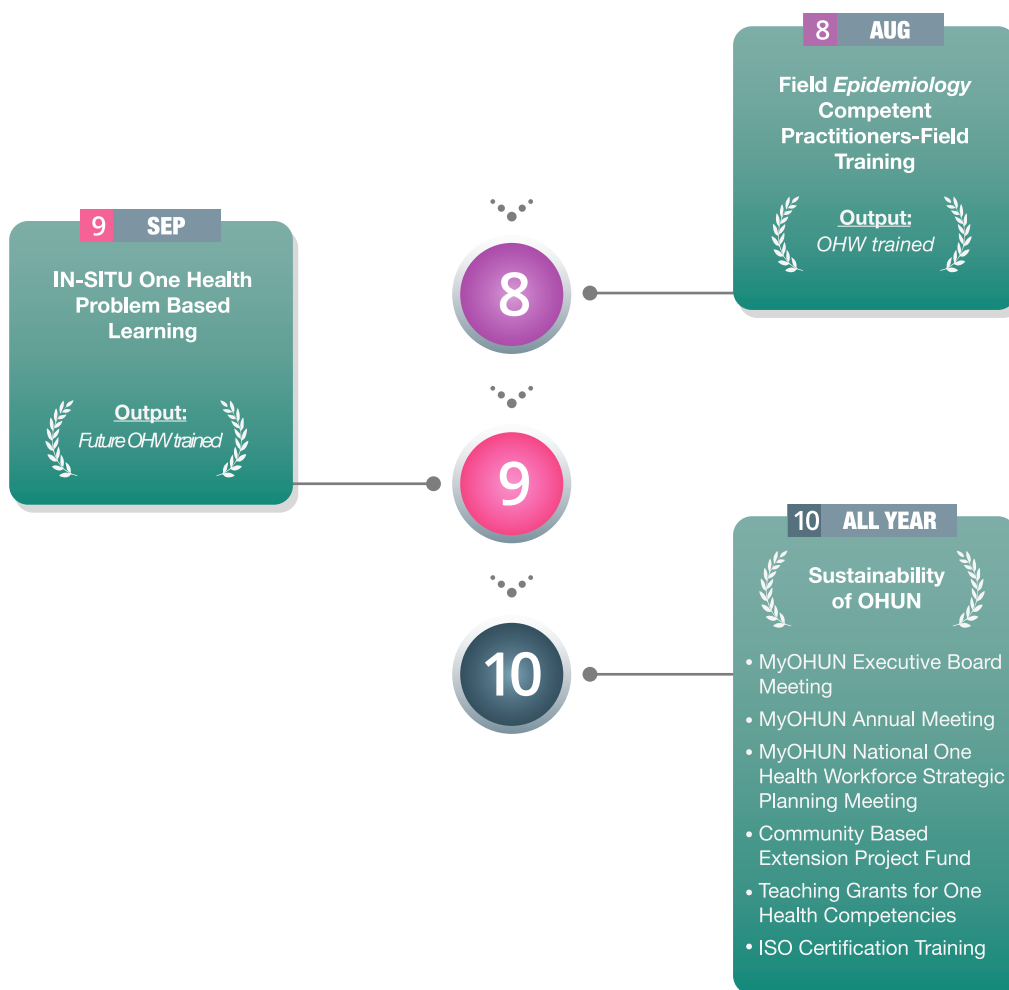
8 AUG

Field *Epidemiology* Competent Practitioners-Field Training

Output:
OHW trained

9 SEP

IN-SITU One Health Problem Based Learning

Output:
Future OHW trained

8

9

10

10 ALL YEAR

Sustainability of OHUN

• MyOHUN Executive Board Meeting
• MyOHUN Annual Meeting
• MyOHUN National One Health Workforce Strategic Planning Meeting
• Community Based Extension Project Fund
• Teaching Grants for One Health Competencies
• ISO Certification Training